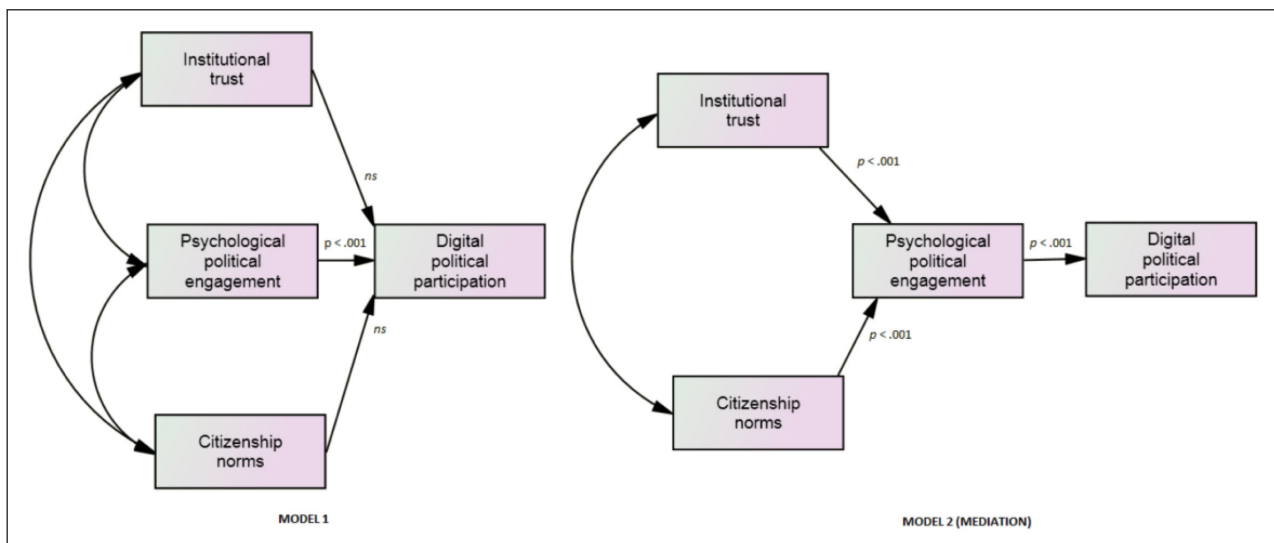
Institutional trust

ns

Psychological political engagement

p < .001

Digital political participation

ns

Citizenship norms

MODEL 1

Institutional trust

p < .001

Psychological political engagement

p < .001

Digital political participation

p < .001

Citizenship norms

MODEL 2 (MEDIATION)